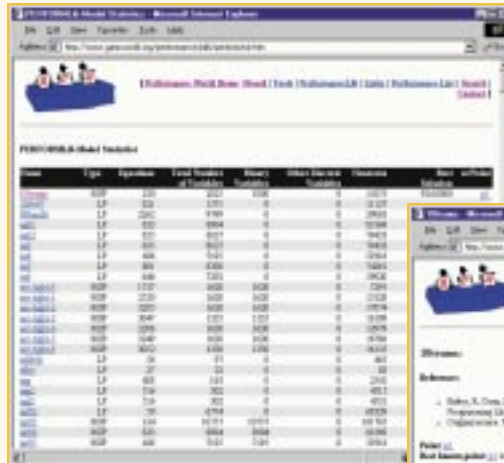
PERFORMLib Model Statistics - Microsoft Internet Explorer

File Edit View Favorites Tools Help

Address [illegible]

[ Performance World Home | Search | Tools | Performance Lib | Links | Performance List | Search | Contact ]

PERFORMLib Model Statistics

| Name | Type | Equations | Total Number of Variables | Binary Variables | Other Discrete Variables | Nonzeros | Best Solution | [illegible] |
|---|---|---|---|---|---|---|---|---|
| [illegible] | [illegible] | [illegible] | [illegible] | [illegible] | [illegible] | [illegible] | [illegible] | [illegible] |

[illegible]

Reference:

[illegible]

Points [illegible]

Best known points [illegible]